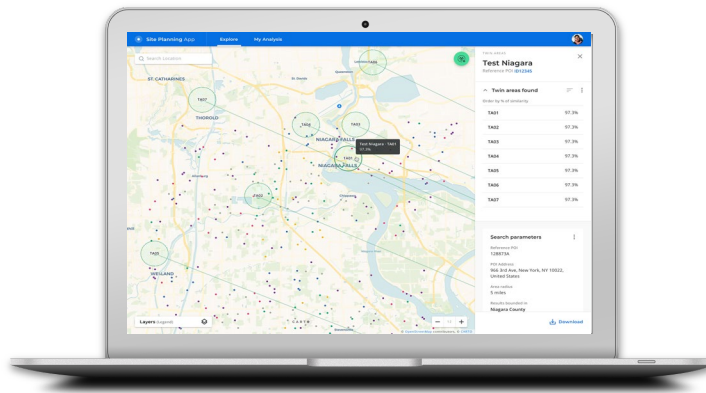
Site Planning App Explore My Analysis

Search Location

ST. CATHARINES
THOROLD
NIAGARA FALLS
NIAGARA FALLS
WELLAND

TA07
TA02
TA03
TA01
TA04
TA05

Test Niagara - TA01
97.3%

Layers (Legend)

TWIN AREAS
Test Niagara
Reference POI 012345

Twin areas found
Order by % of similarity

| | |
|---|---|
| TA01 | 97.3% |
| TA02 | 97.3% |
| TA03 | 97.3% |
| TA04 | 97.3% |
| TA05 | 97.3% |
| TA06 | 97.3% |
| TA07 | 97.3% |

Search parameters
Reference POI
128973A

POI Address
366 3rd Ave, New York, NY 10022, United States

Area radius
5 miles

Results bounded in
Niagara County

Download